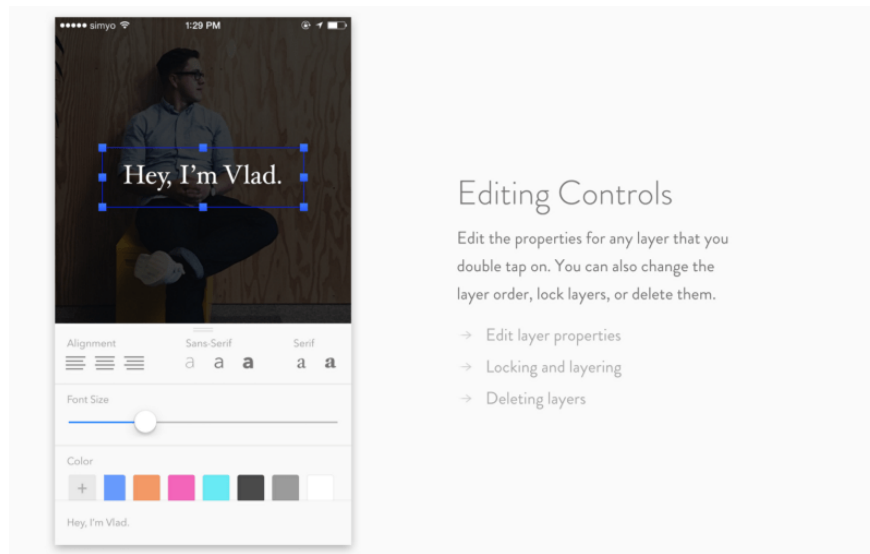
●●●●● simyo 1:29 PM

Hey, I'm Vlad.

Alignment

Sans-Serif

a a a

Serif

a a

Font Size

Color

+

Hey, I'm Vlad.

Editing Controls

Edit the properties for any layer that you double tap on. You can also change the layer order, lock layers, or delete them.

→ Edit layer properties

→ Locking and layering

→ Deleting layers